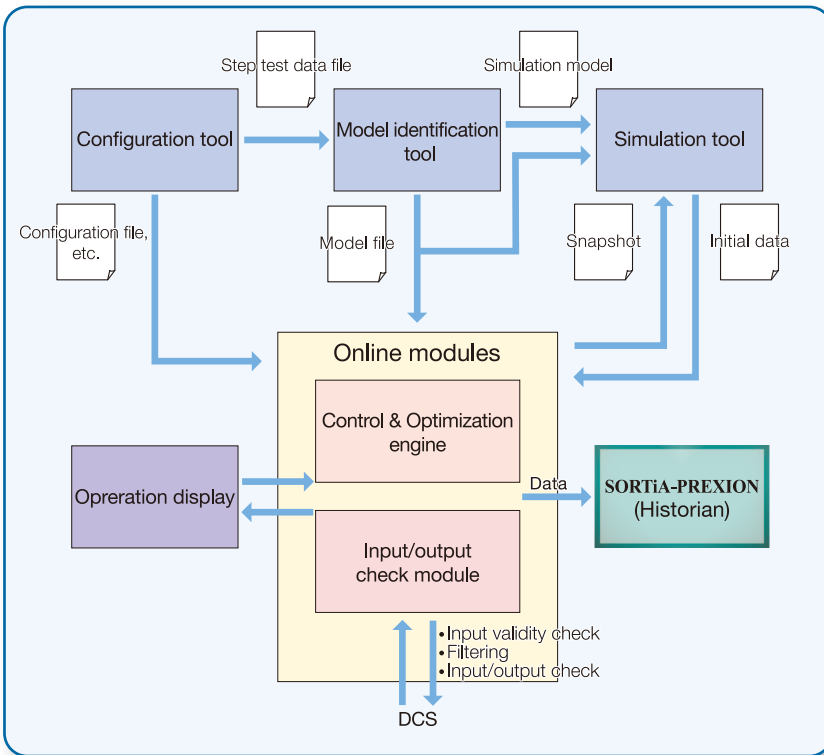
Step test data file

Simulation model

Configuration tool

Model identification tool

Simulation tool

Configuration file, etc.

Model file

Snapshot

Initial data

Online modules

Control & Optimization engine

Opreration display

Data

SORTiA-PREXION (Historian)

Input/output check module

• Input validity check
• Filtering
• Input/output check

DCS